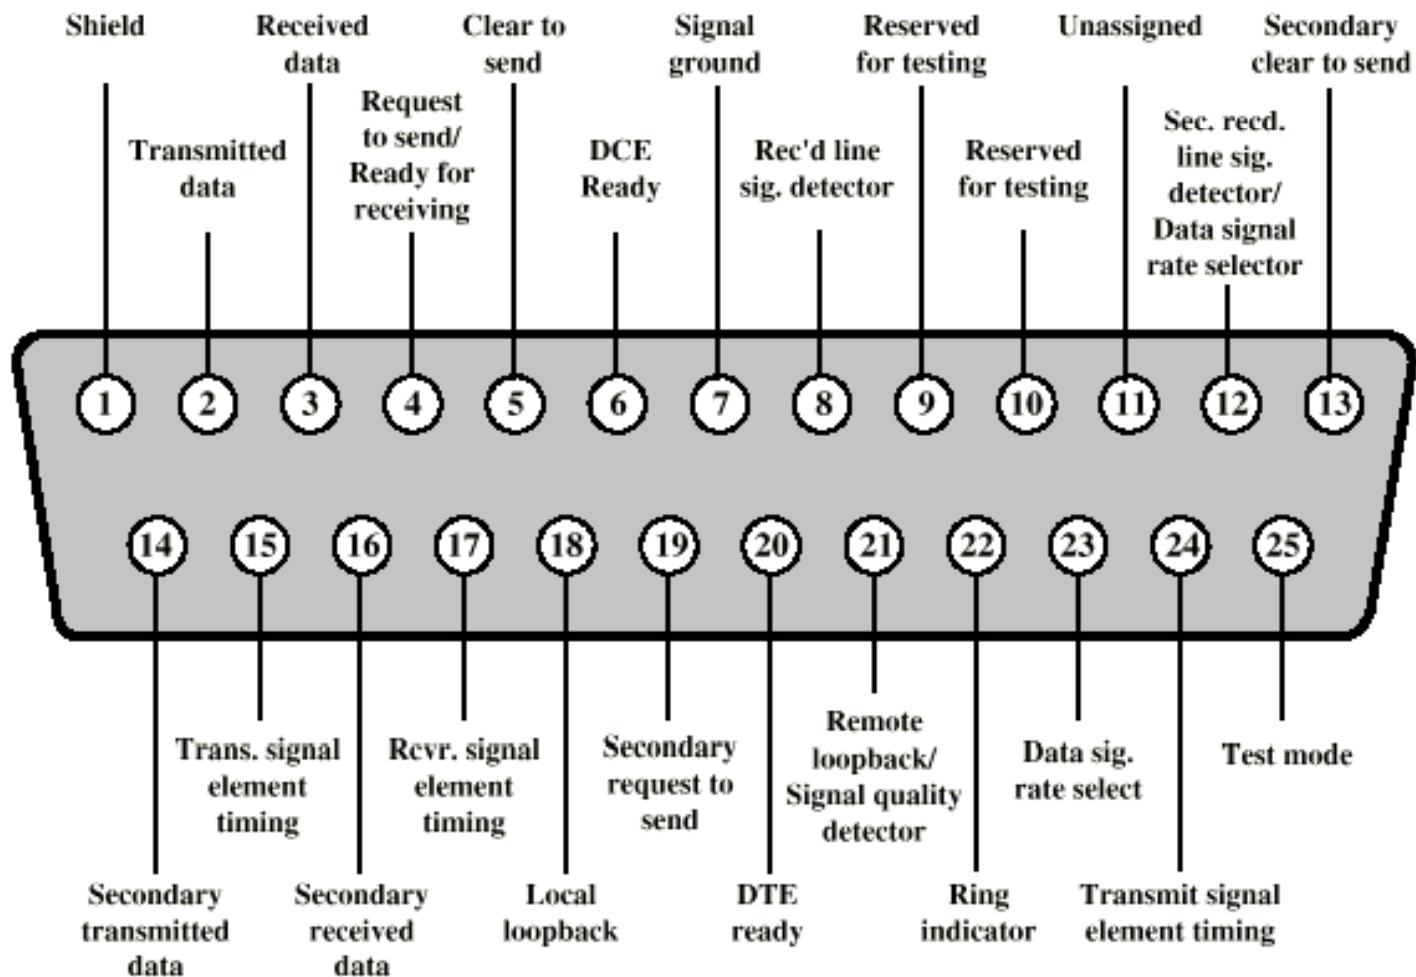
Shield

Received data

Clear to send

Signal ground

Reserved for testing

Unassigned

Secondary clear to send

Transmitted data

Request to send/ Ready for receiving

DCE Ready

Rec'd line sig. detector

Reserved for testing

Sec. recd. line sig. detector/ Data signal rate selector

1 2 3 4 5 6 7 8 9 10 11 12 13

14 15 16 17 18 19 20 21 22 23 24 25

Trans. signal element timing

Rcvr. signal element timing

Secondary request to send

Remote loopback/ Signal quality detector

Data sig. rate select

Test mode

Secondary transmitted data

Secondary received data

Local loopback

DTE ready

Ring indicator

Transmit signal element timing